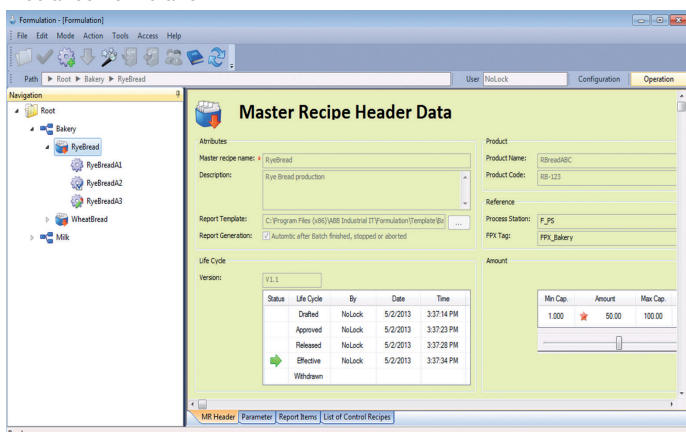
Formulation - [Formulation]

File Edit Mode Action Tools Access Help

Path ▶ Root ▶ Bakery ▶ RyeBread

User NoLock

Configuration Operation

Navigation

Root
Bakery
RyeBread
RyeBreadA1
RyeBreadA2
RyeBreadA3
WheatBread
Milk

Master Recipe Header Data

Attributes

Master recipe name: * RyeBread

Description: Rye Bread production

Report Template: C:\Program Files (x86)\ABB Industrial IT\Formulation\Template\Ba ...

Report Generation: Automtic after Batch finished, stopped or aborted

Life Cycle

Version: V1.1

| Status | Life Cycle | By | Date | Time |
|---|---|---|---|---|
| | Drafted | NoLock | 5/2/2013 | 3:37:14 PM |
| | Approved | NoLock | 5/2/2013 | 3:37:23 PM |
| | Released | NoLock | 5/2/2013 | 3:37:28 PM |
| | Effective | NoLock | 5/2/2013 | 3:37:34 PM |
| | Withdrawn | | | |

Product

Product Name: RBreadABC

Product Code: RB-123

Reference

Process Station: F_PS

FPX Tag: FPX_Bakery

Amount

| Min Cap. | Amount | Max Cap. |
|---|---|---|
| 1.000 | 50.00 | 100.00 |

MR Header Parameter Report Items List of Control Recipes